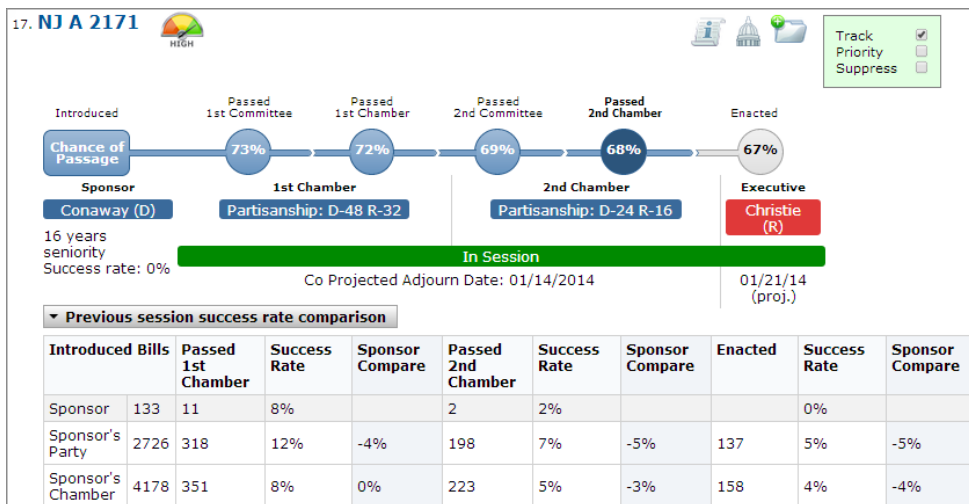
17. NJ A 2171

HIGH

Track
Priority
Suppress

Introduced
Passed 1st Committee
Passed 1st Chamber
Passed 2nd Committee
Passed 2nd Chamber
Enacted

Chance of Passage
73%
72%
69%
68%
67%

Sponsor
Conaway (D)
16 years seniority
Success rate: 0%

1st Chamber
Partisanship: D-48 R-32

2nd Chamber
Partisanship: D-24 R-16

Executive
Christie (R)

In Session
Co Projected Adjourn Date: 01/14/2014
01/21/14 (proj.)

Previous session success rate comparison

| Introduced Bills | | Passed 1st Chamber | Success Rate | Sponsor Compare | Passed 2nd Chamber | Success Rate | Sponsor Compare | Enacted | Success Rate | Sponsor Compare |
|---|---|---|---|---|---|---|---|---|---|---|
| Sponsor | 133 | 11 | 8% | | 2 | 2% | | | 0% | |
| Sponsor's Party | 2726 | 318 | 12% | -4% | 198 | 7% | -5% | 137 | 5% | -5% |
| Sponsor's Chamber | 4178 | 351 | 8% | 0% | 223 | 5% | -3% | 158 | 4% | -4% |